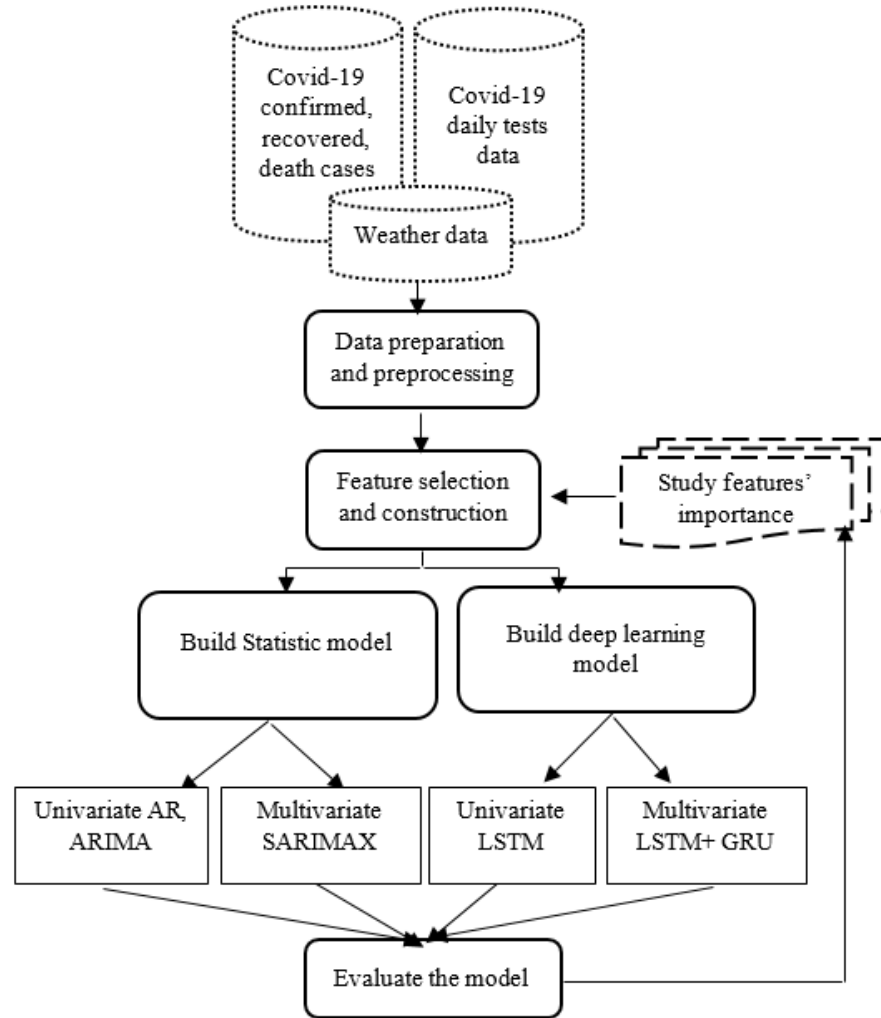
Covid-19 confirmed, recovered, death cases

Covid-19 daily tests data

Weather data

Data preparation and preprocessing

Feature selection and construction

Study features' importance

Build Statistic model

Build deep learning model

Univariate AR, ARIMA

Multivariate SARIMAX

Univariate LSTM

Multivariate LSTM+ GRU

Evaluate the model